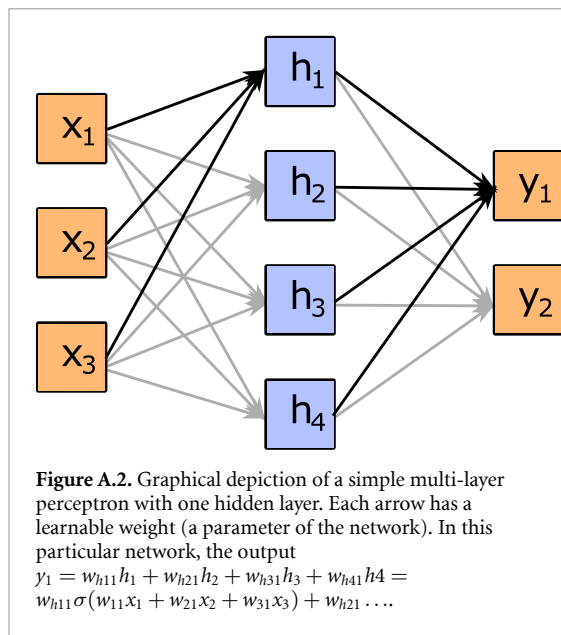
$x_1$

$x_2$

$x_3$

$h_1$

$h_2$

$h_3$

$h_4$

$y_1$

$y_2$

**Figure A.2.** Graphical depiction of a simple multi-layer perceptron with one hidden layer. Each arrow has a learnable weight (a parameter of the network). In this particular network, the output $y_1 = w_{h11}h_1 + w_{h21}h_2 + w_{h31}h_3 + w_{h41}h4 = w_{h11}\sigma(w_{11}x_1 + w_{21}x_2 + w_{31}x_3) + w_{h21} \ldots$.